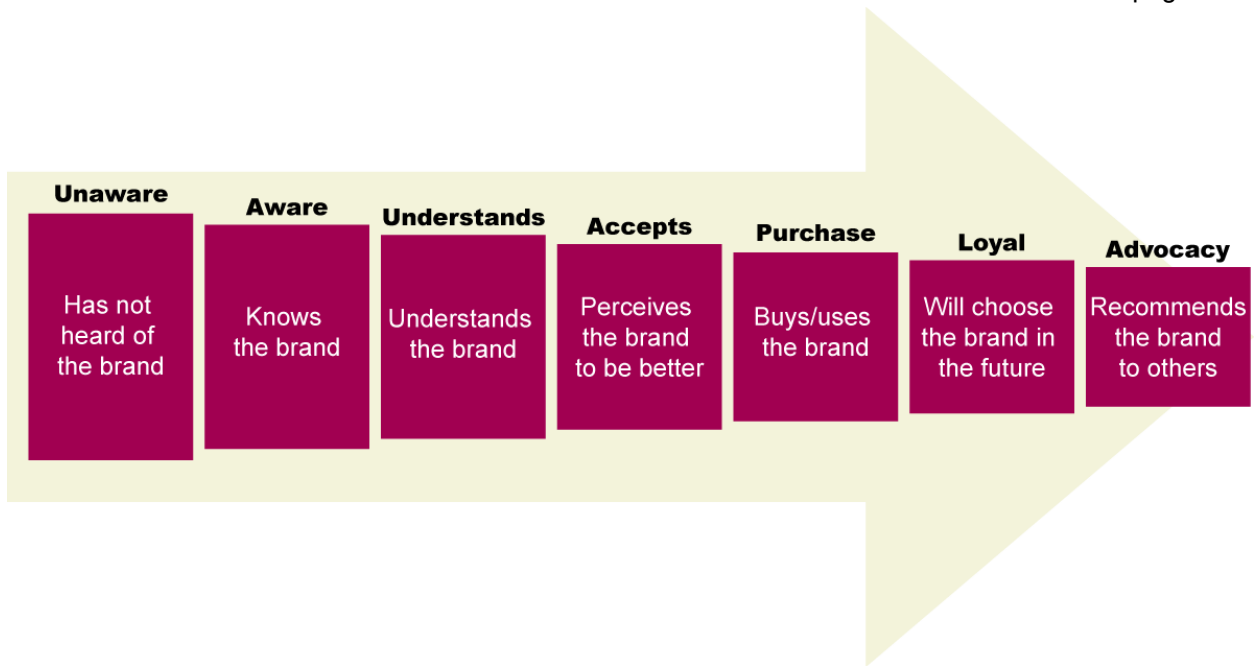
Unaware

Has not heard of the brand

Aware

Knows the brand

Understands

Understands the brand

Accepts

Perceives the brand to be better

Purchase

Buys/uses the brand

Loyal

Will choose the brand in the future

Advocacy

Recommends the brand to others